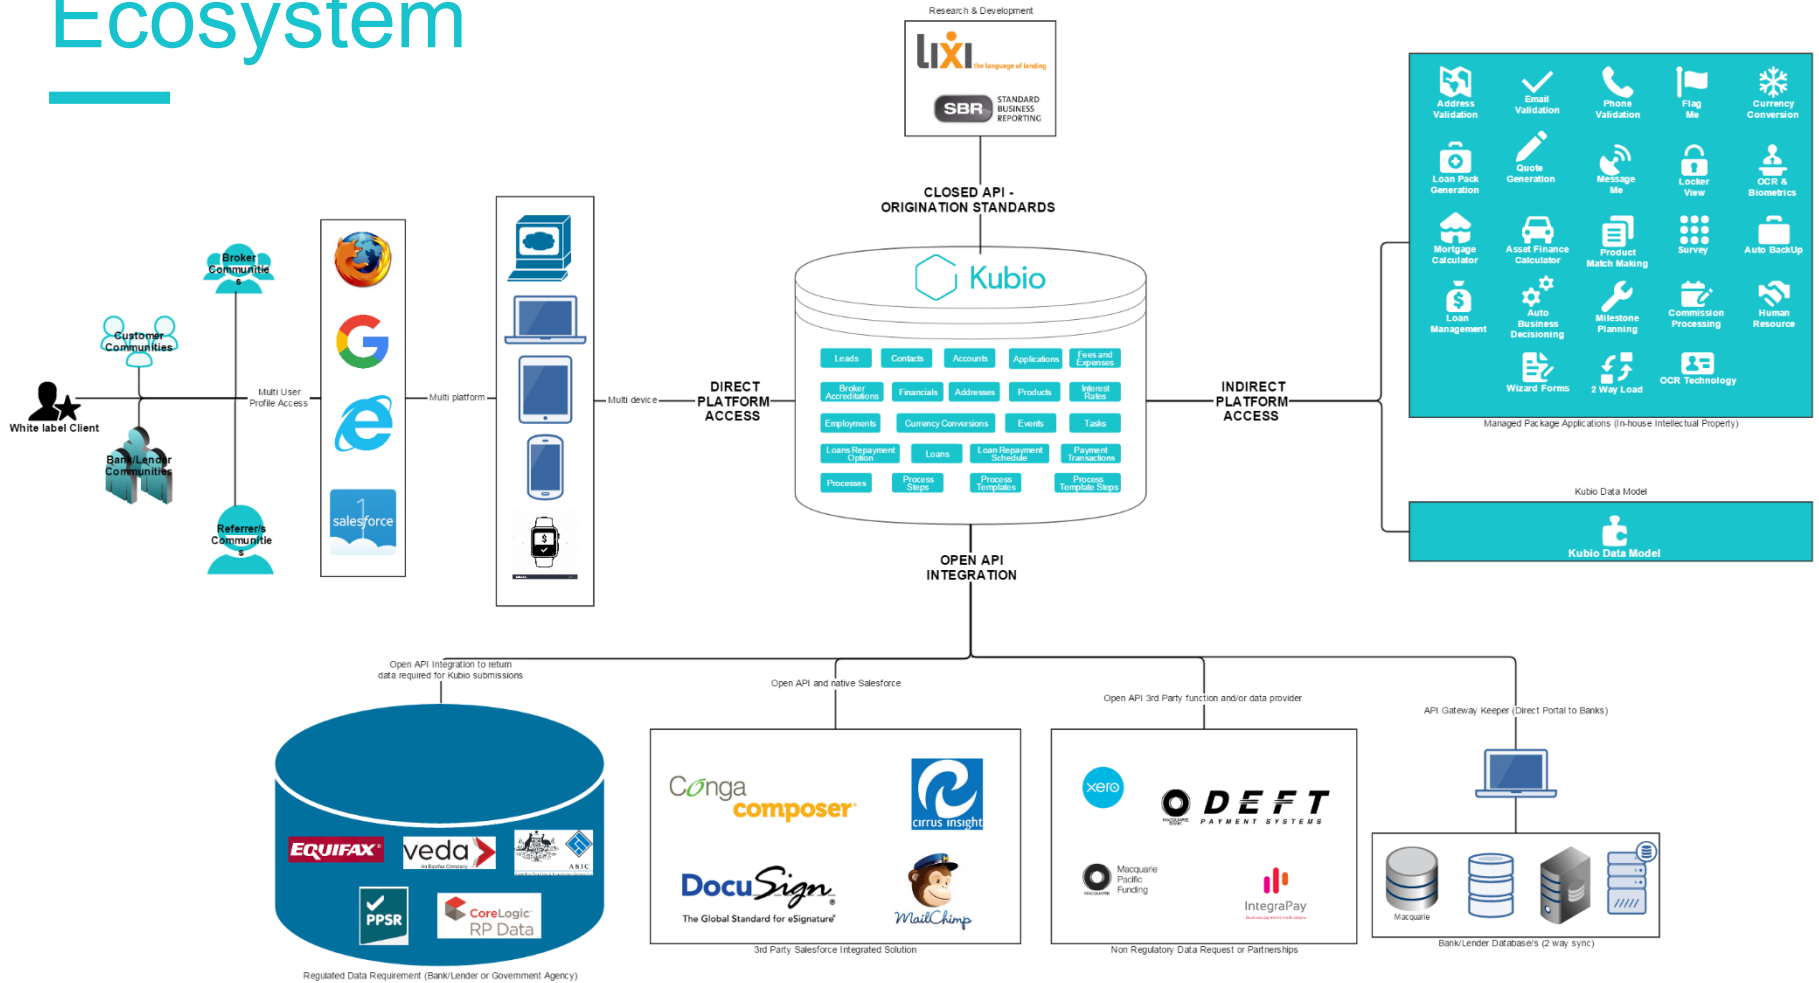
Ecosystem

Research & Development

lixi the language of lending

SBR STANDARD BUSINESS REPORTING

CLOSED API - ORIGINATION STANDARDS

Kubio

Leads | Contacts | Accounts | Applications | Fees and Expenses
Broker Accreditations | Financials | Addresses | Products | Interest Rates
Employments | Currency Conversions | Events | Tasks
Loans Repayment Option | Loans | Loan Repayment Schedule | Payment Transactions
Processes | Process Steps | Process Templates | Process Template Steps

OPEN API INTEGRATION

DIRECT PLATFORM ACCESS

INDIRECT PLATFORM ACCESS

Broker Communities

Customer Communities

White label Client

Bank/Lender Communities

Referrer/s Communities

Multi User Profile Access

Multi platform

Multi device

salesforce

Address Validation | Email Validation | Phone Validation | Flag Me | Currency Conversion
Loan Pack Generation | Quote Generation | Message Me | Locker View | OCR & Biometrics
Mortgage Calculator | Asset Finance Calculator | Product Match Making | Survey | Auto BackUp
Loan Management | Auto Business Decisioning | Milestone Planning | Commission Processing | Human Resource
Wizard Forms | 2 Way Load | OCR Technology

Managed Package Applications (In-house Intellectual Property)

Kubio Data Model

Kubio Data Model

Open API Integration to return data required for Kubio submissions

Open API and native Salesforce

Open API 3rd Party function and/or data provider

API Gateway Keeper (Direct Portal to Banks)

EQUIFAX

veda An Equifax Company

ASIC

PPSR

CoreLogic RP Data

Regulated Data Requirement (Bank/Lender or Government Agency)

Conga composer

cirrus insight

DocuSign The Global Standard for eSignature

MailChimp

3rd Party Salesforce Integrated Solution

xero

DEFT PAYMENT SYSTEMS

Macquarie Pacific Funding

IntegraPay

Non Regulatory Data Request or Partnerships

Macquarie

Bank/Lender Database/s (2 way sync)